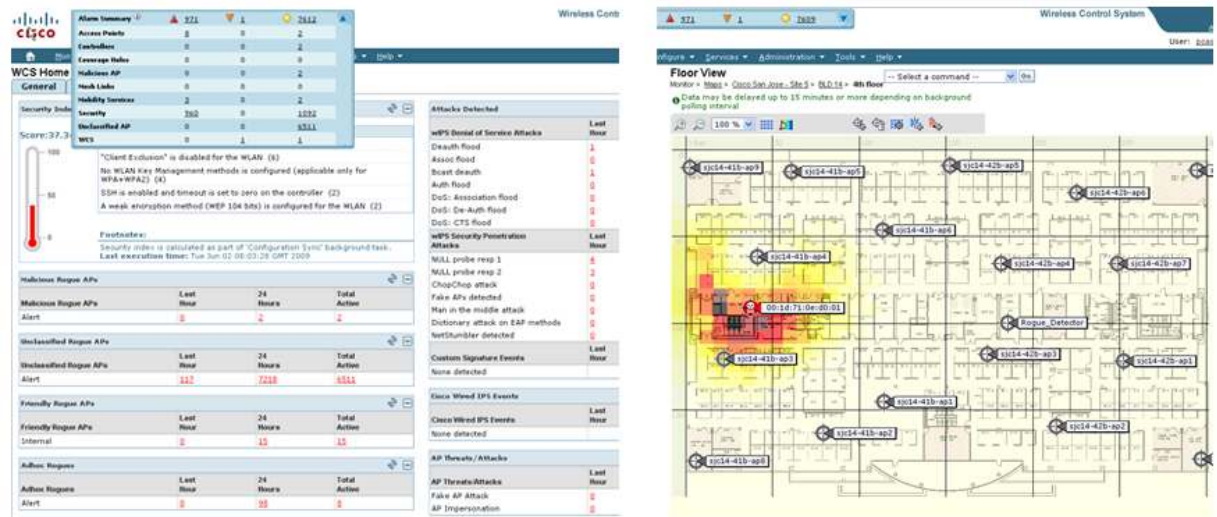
cisco

Alarm Summary | 971 | 1 | 7612
Access Points | 0 | 0 | 2
Controllers | 0 | 0 | 2
Coverage Holes | 0 | 0 | 0
Malicious AP | 0 | 0 | 2
Mesh Links | 0 | 0 | 0
Mobility Services | 3 | 0 | 2
Security | 960 | 0 | 1092
Unclassified AP | 0 | 0 | 6511
WCS | 0 | 1 | 1

Wireless Contr

Help

WCS Home

General

Security Index

Score:37.3

100

50

0

"Client Exclusion" is disabled for the WLAN (6)

No WLAN Key Management methods is configured (applicable only for WPA+WPA2) (4)

SSH is enabled and timeout is set to zero on the controller (2)

A weak encryption method (WEP 104 bits) is configured for the WLAN (2)

Footnotes:
Security index is calculated as part of 'Configuration Sync' background task.
Last execution time: Tue Jun 02 08:03:28 GMT 2009

Malicious Rogue APs

| Malicious Rogue APs | Last Hour | 24 Hours | Total Active |
|---|---|---|---|
| Alert | 0 | 2 | 2 |

Unclassified Rogue APs

| Unclassified Rogue APs | Last Hour | 24 Hours | Total Active |
|---|---|---|---|
| Alert | 117 | 7218 | 6511 |

Friendly Rogue APs

| Friendly Rogue APs | Last Hour | 24 Hours | Total Active |
|---|---|---|---|
| Internal | 0 | 15 | 15 |

Adhoc Rogues

| Adhoc Rogues | Last Hour | 24 Hours | Total Active |
|---|---|---|---|
| Alert | 0 | 95 | 0 |

Attacks Detected

| wIPS Denial of Service Attacks | Last Hour |
|---|---|
| Deauth flood | 1 |
| Assoc flood | 0 |
| Bcast deauth | 1 |
| Auth flood | 0 |
| DoS: Association flood | 0 |
| DoS: De-Auth flood | 0 |
| DoS: CTS flood | 0 |

| wIPS Security Penetration Attacks | Last Hour |
|---|---|
| NULL probe resp 1 | 4 |
| NULL probe resp 2 | 0 |
| ChopChop attack | 0 |
| Fake APs detected | 0 |
| Man in the middle attack | 0 |
| Dictionary attack on EAP methods | 0 |
| NetStumbler detected | 0 |

| Custom Signature Events | Last Hour |
|---|---|
| None detected | |

Cisco Wired IPS Events

| Cisco Wired IPS Events | Last Hour |
|---|---|
| None detected | |

AP Threats/Attacks

| AP Threats/Attacks | Last Hour |
|---|---|
| Fake AP Attack | 0 |
| AP Impersonation | 0 |

971 | 1 | 7609

Wireless Control System

User: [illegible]

nfigure ▾ Services ▾ Administration ▾ Tools ▾ Help ▾

Floor View

Monitor > Maps > Cisco San Jose - Site 5 > BLD 14 > 4th floor

-- Select a command -- Go

Data may be delayed up to 15 minutes or more depending on background polling interval

100 %

sjc14-41b-ap9
sjc14-41b-ap5
sjc14-42b-ap5
sjc14-42b-ap6
sjc14-41b-ap6
sjc14-41b-ap4
sjc14-42b-ap4
sjc14-42b-ap7
00:1d:71:0e:d0:01
Rogue_Detector
sjc14-41b-ap3
sjc14-42b-ap3
sjc14-42b-ap1
sjc14-41b-ap1
sjc14-41b-ap2
sjc14-42b-ap2
sjc14-41b-ap8